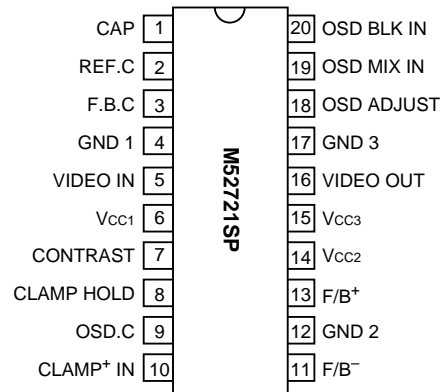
CAP 1
REF.C 2
F.B.C 3
GND 1 4
VIDEO IN 5
VCC1 6
CONTRAST 7
CLAMP HOLD 8
OSD.C 9
CLAMP$^+$ IN 10

M52721SP

20 OSD BLK IN
19 OSD MIX IN
18 OSD ADJUST
17 GND 3
16 VIDEO OUT
15 VCC3
14 VCC2
13 F/B$^+$
12 GND 2
11 F/B$^-$